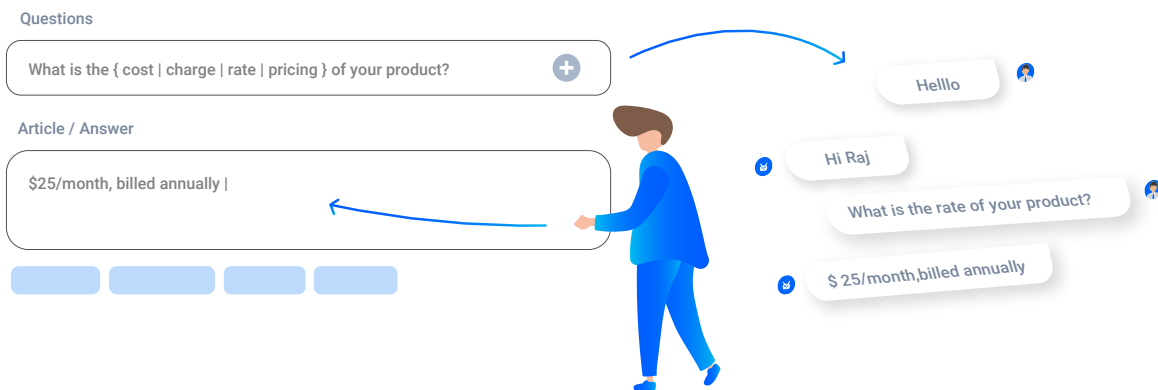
Questions

What is the { cost | charge | rate | pricing } of your product?

Article / Answer

$25/month, billed annually |

Helllo

Hi Raj

What is the rate of your product?

$ 25/month,billed annually